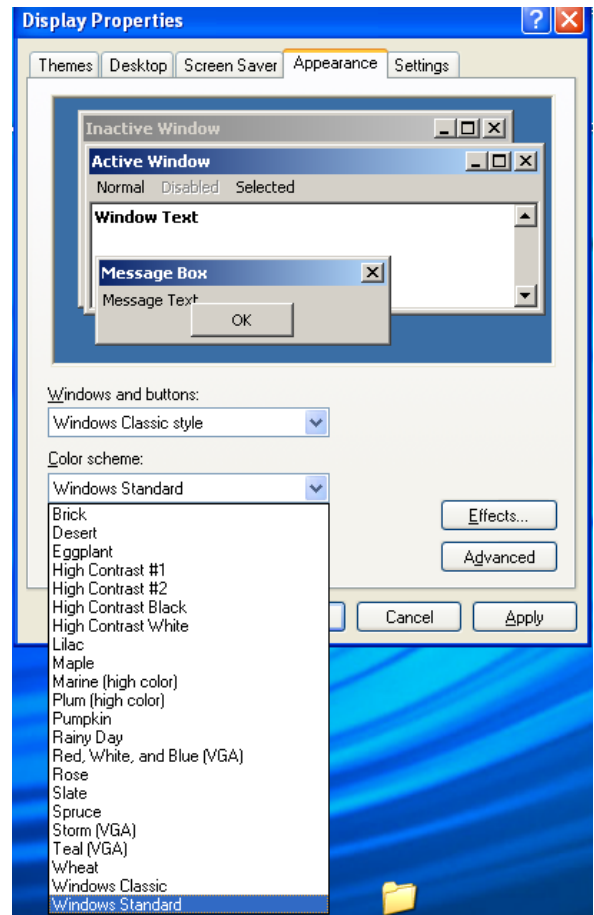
Display Properties

Themes | Desktop | Screen Saver | Appearance | Settings

Inactive Window

Active Window

Normal Disabled Selected

Window Text

Message Box

Message Text

OK

Windows and buttons:

Windows Classic style

Color scheme:

Windows Standard

Brick
Desert
Eggplant
High Contrast #1
High Contrast #2
High Contrast Black
High Contrast White
Lilac
Maple
Marine (high color)
Plum (high color)
Pumpkin
Rainy Day
Red, White, and Blue (VGA)
Rose
Slate
Spruce
Storm (VGA)
Teal (VGA)
Wheat
Windows Classic
Windows Standard

Effects...

Advanced

Cancel

Apply